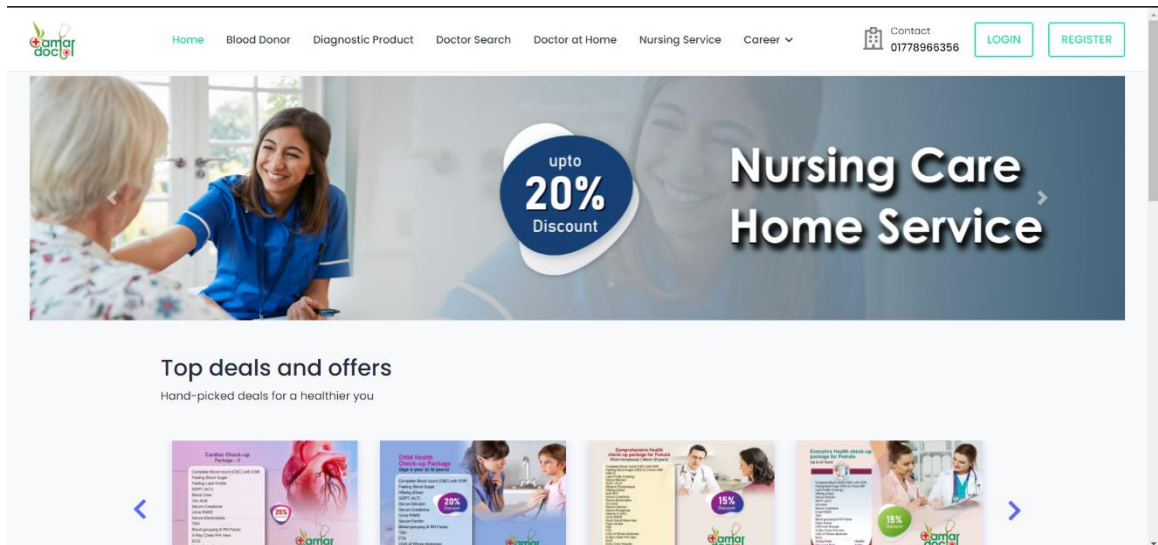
amar doctor

Home Blood Donor Diagnostic Product Doctor Search Doctor at Home Nursing Service Career

Contact 01778966356

LOGIN REGISTER

upto 20% Discount

Nursing Care Home Service

Top deals and offers

Hand-picked deals for a healthier you

Cardiac Check-up Package - 2

25%

Child Health Check-up Package

20% Discount

Comprehensive health check-up package for Female

15% Discount

Executive Health check-up package for Female

15% Discount

amar doctor